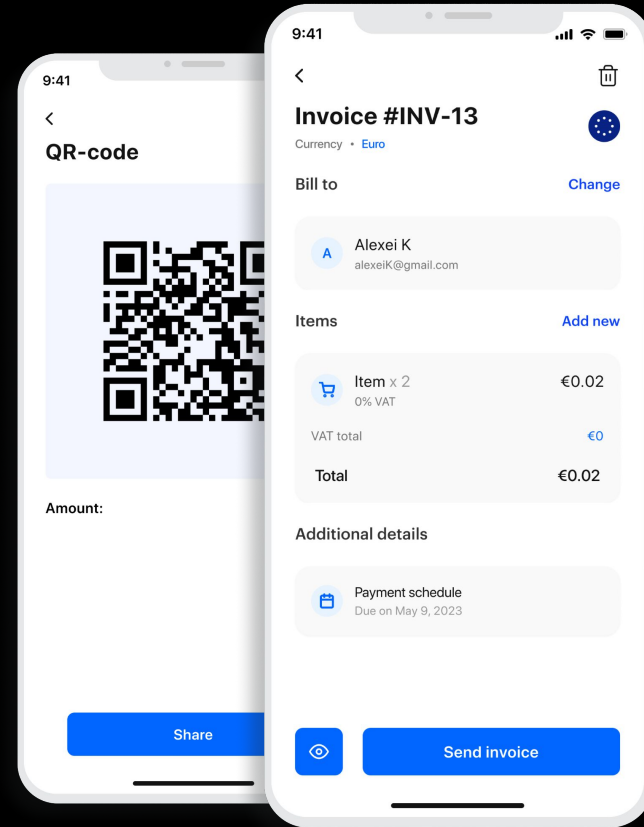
9:41

QR-code

Amount:

Share

9:41

Invoice #INV-13

Currency • Euro

Bill to

Change

A

Alexei K

alexeiK@gmail.com

Items

Add new

Item x 2

0% VAT

€0.02

VAT total

€0

Total

€0.02

Additional details

Payment schedule

Due on May 9, 2023

Send invoice